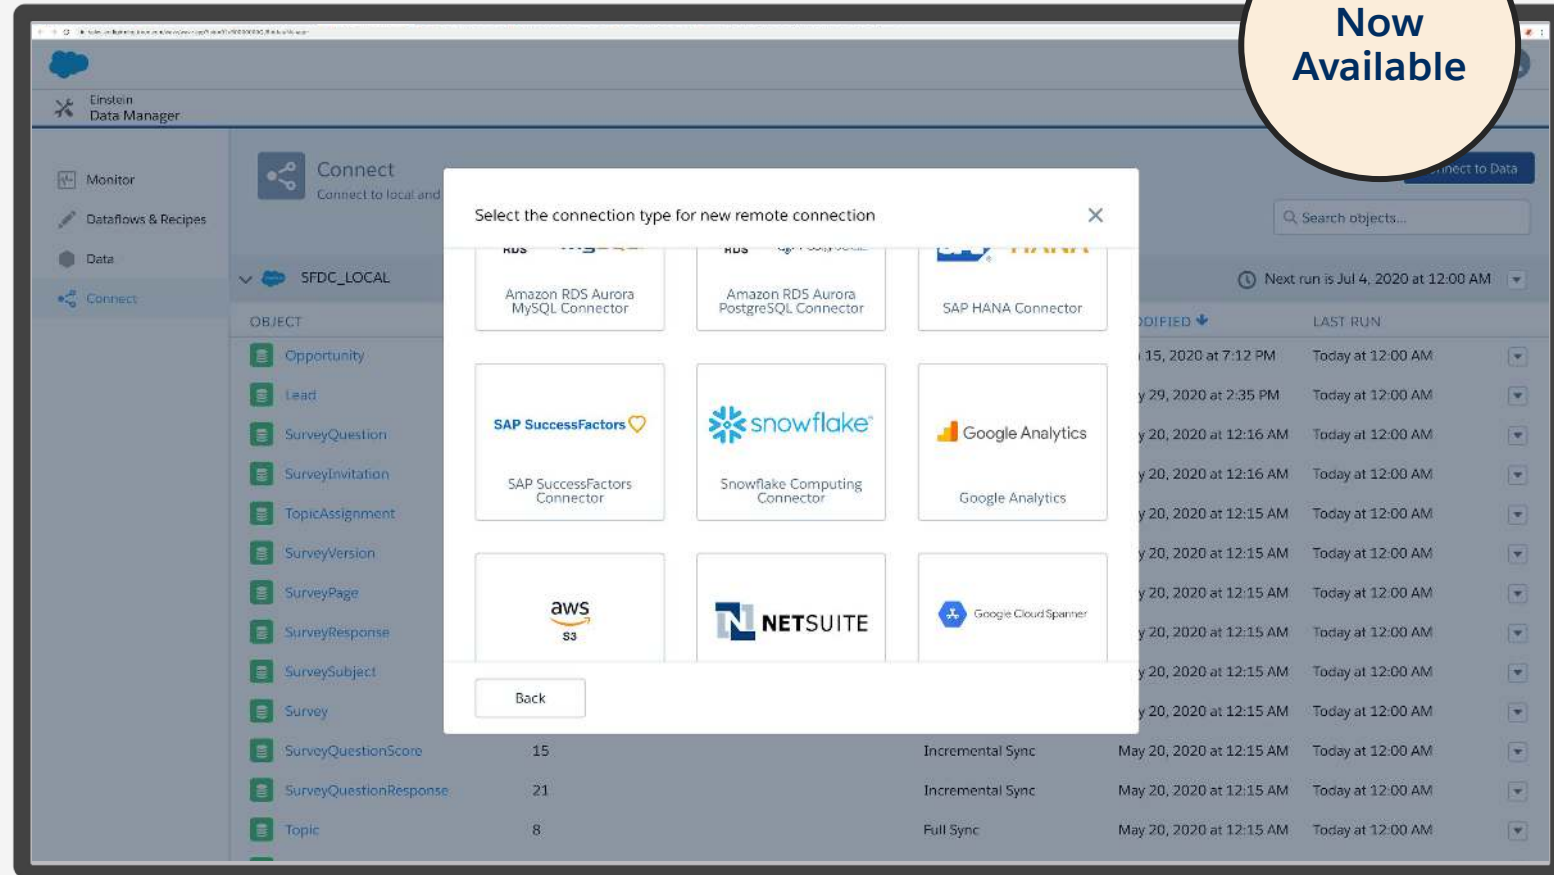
Now Available

Einstein Data Manager

Monitor
Dataflows & Recipes
Data
Connect

Connect
Connect to local and

onnect to Data

Search objects...

SFDC_LOCAL

Next run is Jul 4, 2020 at 12:00 AM

OBJECT

DIFIED

LAST RUN

Select the connection type for new remote connection

RDS
Amazon RDS Aurora MySQL Connector

RDS
Amazon RDS Aurora PostgreSQL Connector

SAP HANA Connector

SAP SuccessFactors
SAP SuccessFactors Connector

snowflake
Snowflake Computing Connector

Google Analytics
Google Analytics

aws
S3

NETSUITE

Google Cloud Spanner

Back

| OBJECT | | | MODIFIED | LAST RUN |
|---|---|---|---|---|
| Opportunity | | | 15, 2020 at 7:12 PM | Today at 12:00 AM |
| Lead | | | y 29, 2020 at 2:35 PM | Today at 12:00 AM |
| SurveyQuestion | | | y 20, 2020 at 12:16 AM | Today at 12:00 AM |
| SurveyInvitation | | | y 20, 2020 at 12:16 AM | Today at 12:00 AM |
| TopicAssignment | | | y 20, 2020 at 12:15 AM | Today at 12:00 AM |
| SurveyVersion | | | y 20, 2020 at 12:15 AM | Today at 12:00 AM |
| SurveyPage | | | y 20, 2020 at 12:15 AM | Today at 12:00 AM |
| SurveyResponse | | | y 20, 2020 at 12:15 AM | Today at 12:00 AM |
| SurveySubject | | | y 20, 2020 at 12:15 AM | Today at 12:00 AM |
| Survey | | | y 20, 2020 at 12:15 AM | Today at 12:00 AM |
| SurveyQuestionScore | 15 | Incremental Sync | May 20, 2020 at 12:15 AM | Today at 12:00 AM |
| SurveyQuestionResponse | 21 | Incremental Sync | May 20, 2020 at 12:15 AM | Today at 12:00 AM |
| Topic | 8 | Full Sync | May 20, 2020 at 12:15 AM | Today at 12:00 AM |